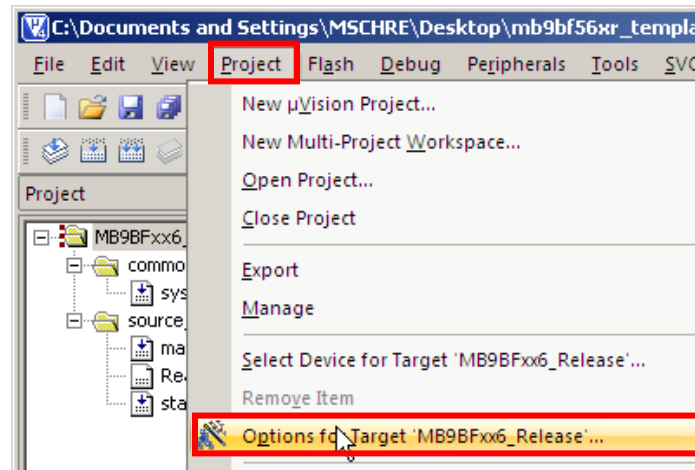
C:\Documents and Settings\MSCHRE\Desktop\mb9bf56xr_templa

File Edit View Project Flash Debug Peripherals Tools SVC

Project

MB9BFxx6_
commo
sys
source_
ma
Re
sta

New µVision Project...
New Multi-Project Workspace...
Open Project...
Close Project
Export
Manage
Select Device for Target 'MB9BFxx6_Release'...
Remove Item
Options for Target 'MB9BFxx6_Release'...